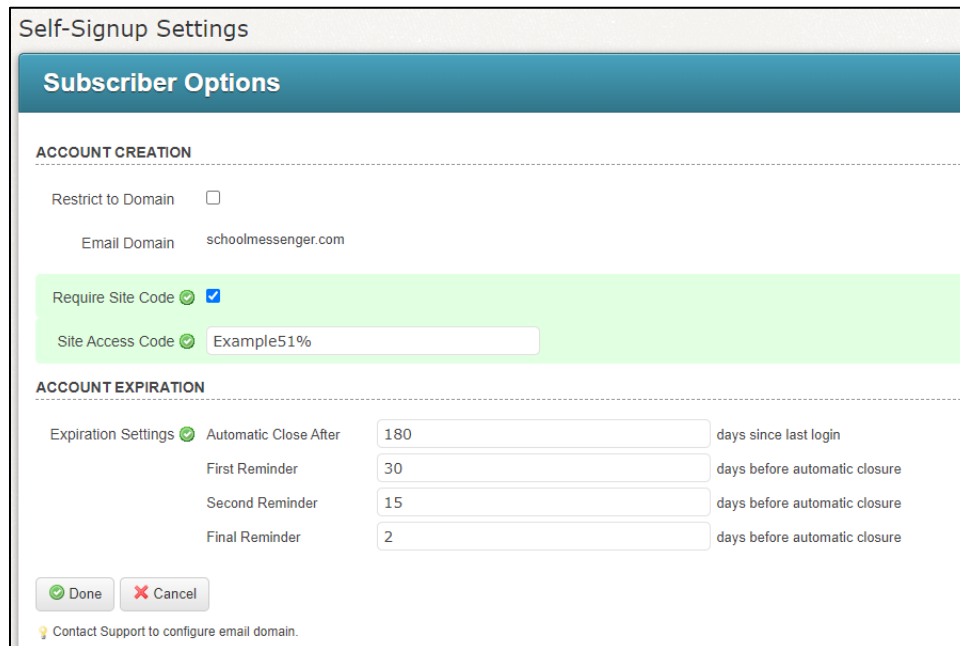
Self-Signup Settings

Subscriber Options

ACCOUNT CREATION

Restrict to Domain

Email Domain schoolmessenger.com

Require Site Code

Site Access Code Example51%

ACCOUNT EXPIRATION

Expiration Settings Automatic Close After 180 days since last login

First Reminder 30 days before automatic closure

Second Reminder 15 days before automatic closure

Final Reminder 2 days before automatic closure

Done Cancel

Contact Support to configure email domain.